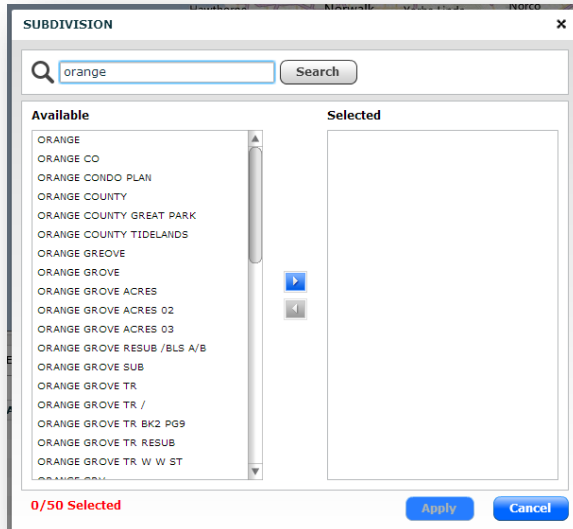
SUBDIVISION ×

orange Search

Available

ORANGE
ORANGE CO
ORANGE CONDO PLAN
ORANGE COUNTY
ORANGE COUNTY GREAT PARK
ORANGE COUNTY TIDELANDS
ORANGE GREOVE
ORANGE GROVE
ORANGE GROVE ACRES
ORANGE GROVE ACRES 02
ORANGE GROVE ACRES 03
ORANGE GROVE RESUB /BLS A/B
ORANGE GROVE SUB
ORANGE GROVE TR
ORANGE GROVE TR /
ORANGE GROVE TR BK2 PG9
ORANGE GROVE TR RESUB
ORANGE GROVE TR W W ST
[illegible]

Selected

0/50 Selected

Apply Cancel